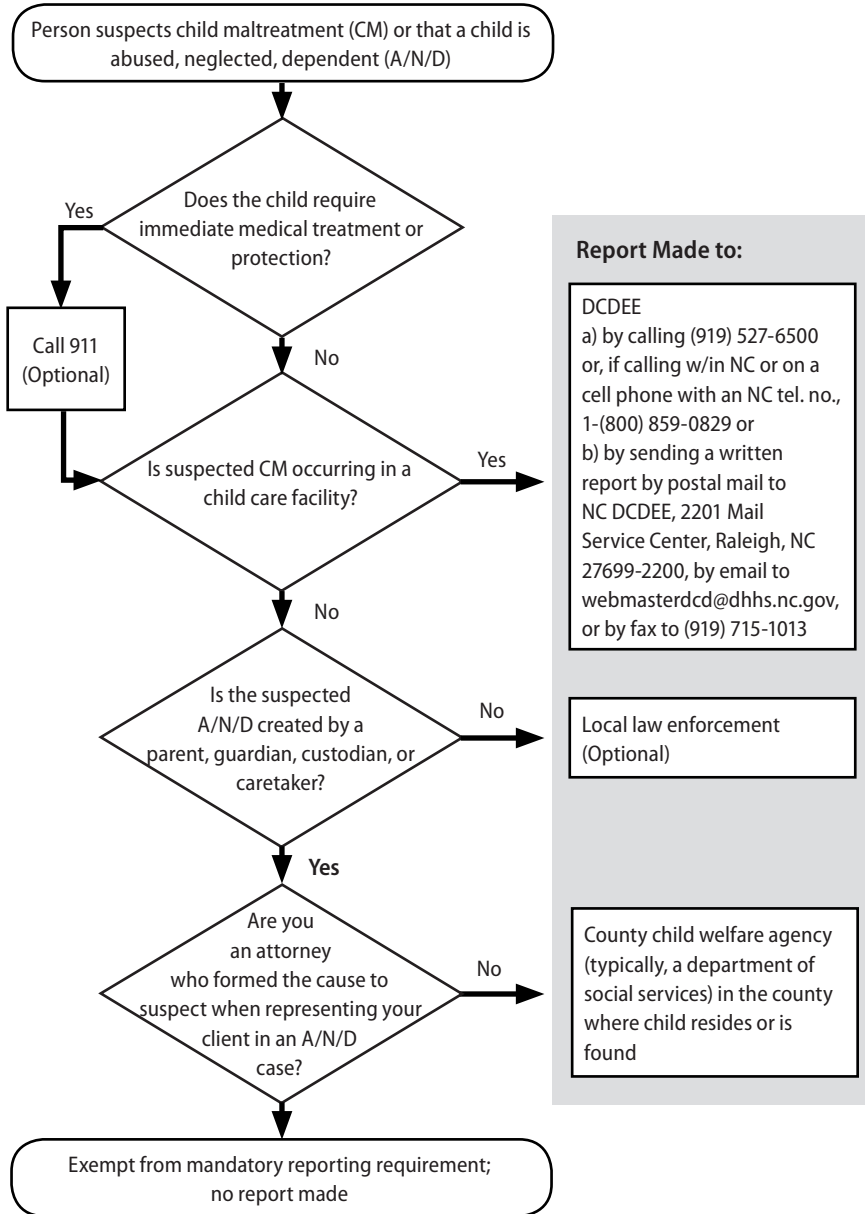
Person suspects child maltreatment (CM) or that a child is abused, neglected, dependent (A/N/D)

Does the child require immediate medical treatment or protection?

Yes

Call 911 (Optional)

No

Is suspected CM occurring in a child care facility?

Yes

No

Is the suspected A/N/D created by a parent, guardian, custodian, or caretaker?

No

Yes

Are you an attorney who formed the cause to suspect when representing your client in an A/N/D case?

No

Exempt from mandatory reporting requirement; no report made

Report Made to:

DCDEE
a) by calling (919) 527-6500 or, if calling w/in NC or on a cell phone with an NC tel. no., 1-(800) 859-0829 or
b) by sending a written report by postal mail to NC DCDEE, 2201 Mail Service Center, Raleigh, NC 27699-2200, by email to webmasterdcd@dhhs.nc.gov, or by fax to (919) 715-1013

Local law enforcement (Optional)

County child welfare agency (typically, a department of social services) in the county where child resides or is found